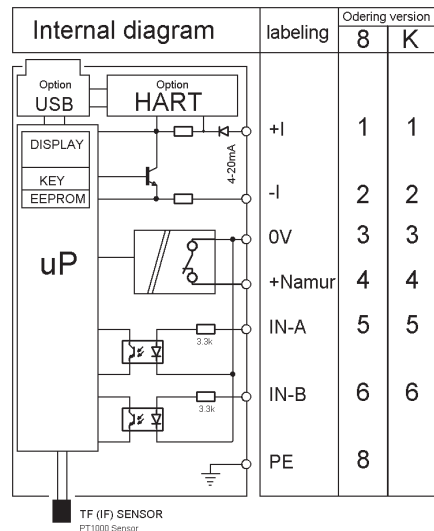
| Internal diagram | labeling | Odering version 8 | K |
|---|---|---|---|
| | +I | 1 | 1 |
| | -I | 2 | 2 |
| | 0V | 3 | 3 |
| | +Namur | 4 | 4 |
| | IN-A | 5 | 5 |
| | IN-B | 6 | 6 |
| | PE | 8 | |

Option
USB

Option
HART

DISPLAY

KEY
EEPROM

4-20mA

uP

3.3k

3.3k

TF (IF) SENSOR
PT1000 Sensor